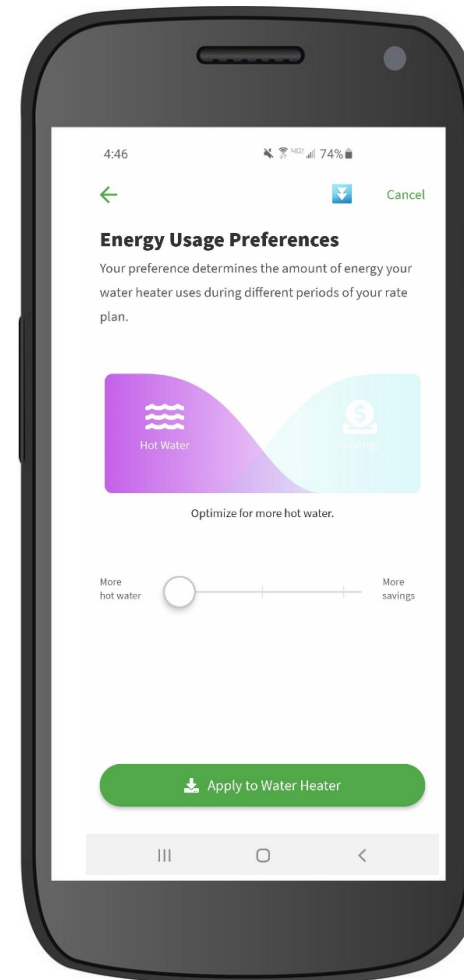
4:46

74%

Cancel

Energy Usage Preferences

Your preference determines the amount of energy your water heater uses during different periods of your rate plan.

Hot Water

Savings

Optimize for more hot water.

More hot water

More savings

Apply to Water Heater